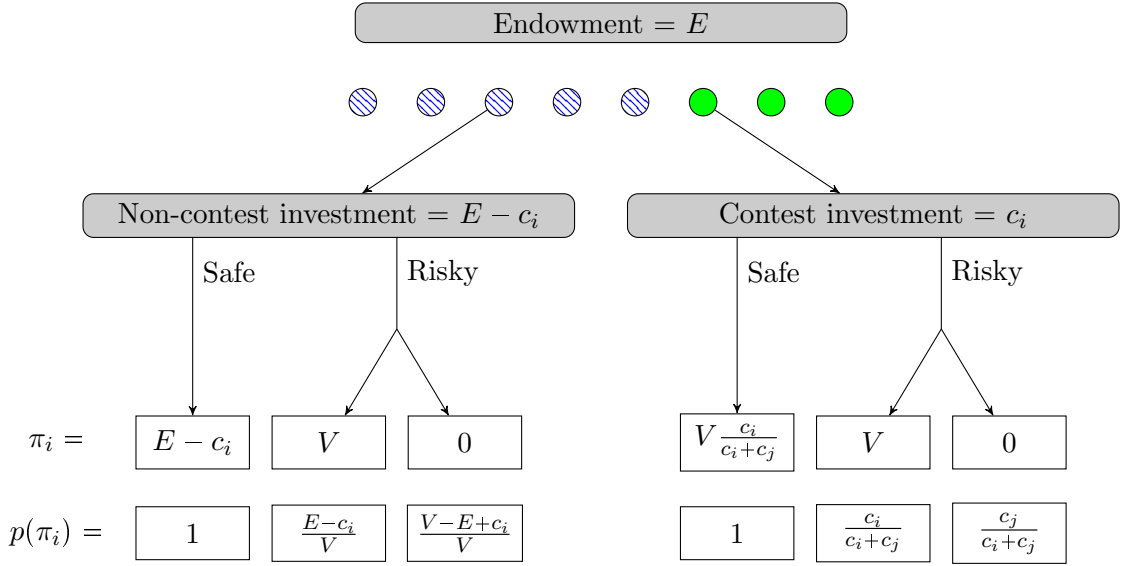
Endowment $= E$

Non-contest investment $= E - c_i$

Contest investment $= c_i$

Safe

Risky

Safe

Risky

$\pi_i =$

$E - c_i$

$V$

$0$

$V\frac{c_i}{c_i+c_j}$

$V$

$0$

$p(\pi_i) =$

$1$

$\frac{E-c_i}{V}$

$\frac{V-E+c_i}{V}$

$1$

$\frac{c_i}{c_i+c_j}$

$\frac{c_j}{c_i+c_j}$